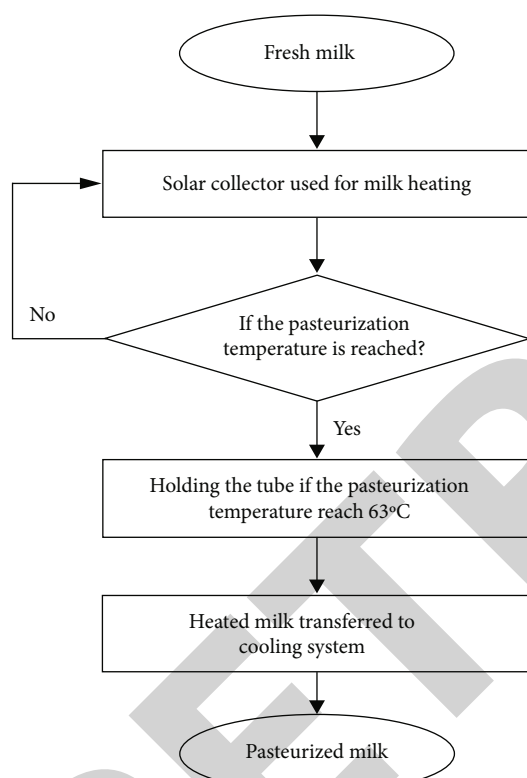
Fresh milk

Solar collector used for milk heating

No

If the pasteurization temperature is reached?

Yes

Holding the tube if the pasteurization temperature reach 63ºC

Heated milk transferred to cooling system

Pasteurized milk